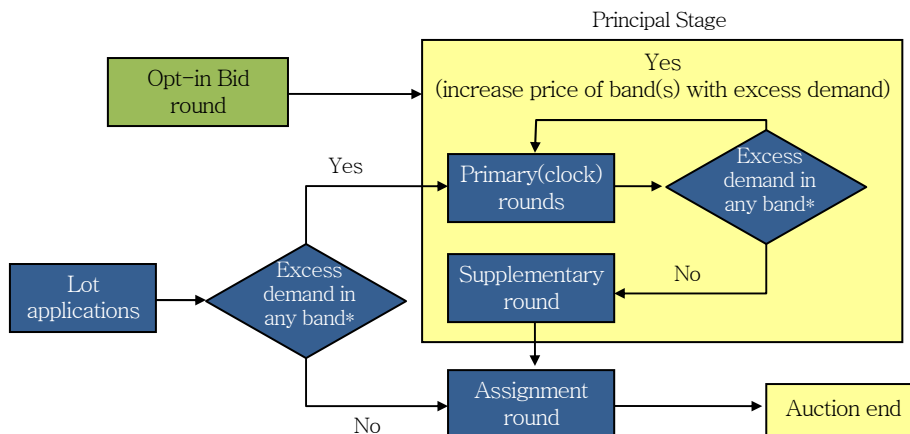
Principal Stage

Opt-in Bid round

Yes
(increase price of band(s) with excess demand)

Yes

Primary(clock) rounds

Excess demand in any band*

No

Supplementary round

Lot applications

Excess demand in any band*

Assignment round

Auction end

No